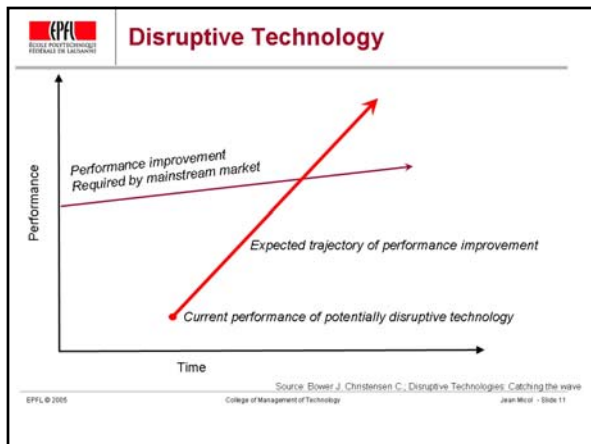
EPFL
ÉCOLE POLYTECHNIQUE FÉDÉRALE DE LAUSANNE

Disruptive Technology

Performance

Performance improvement
Required by mainstream market

Expected trajectory of performance improvement

Current performance of potentially disruptive technology

Time

Source: Bower J, Christensen C.; Disruptive Technologies: Catching the wave

EPFL © 2005

College of Management of Technology

Jean Micol - Slide 11